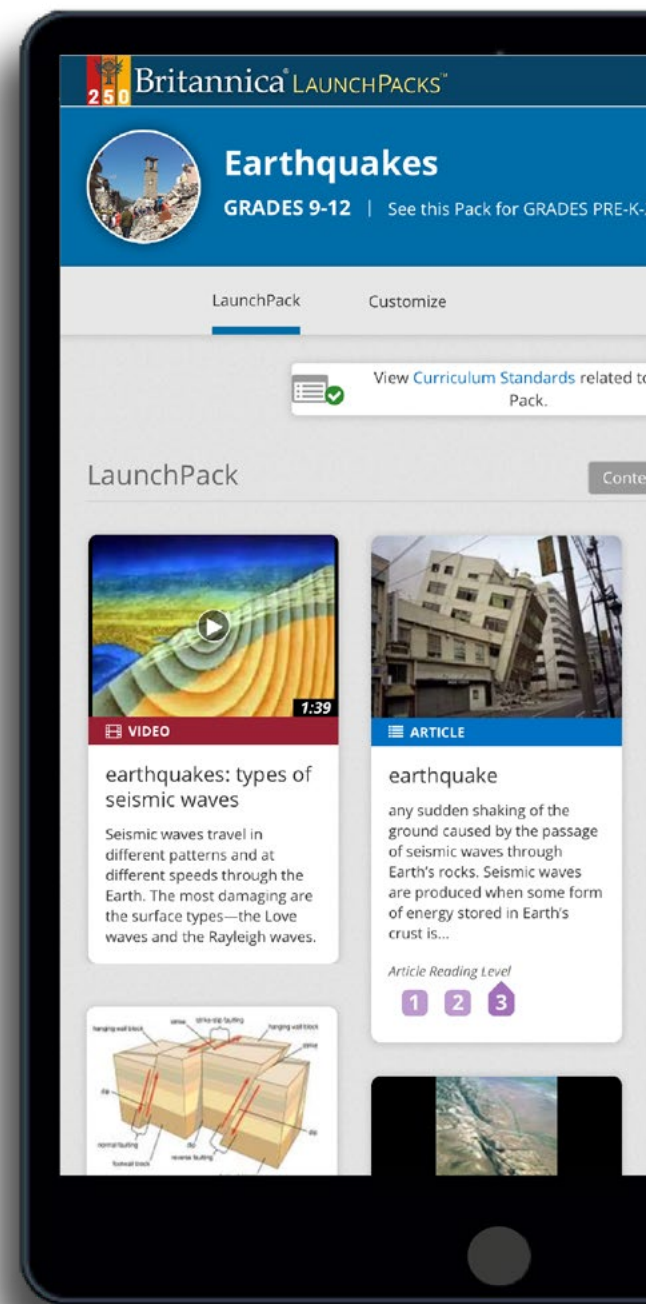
250 Britannica® LAUNCHPACKS™

Earthquakes

GRADES 9-12 | See this Pack for GRADES PRE-K-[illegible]

LaunchPack Customize

View Curriculum Standards related t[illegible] Pack.

LaunchPack

Conte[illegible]

1:39

VIDEO

earthquakes: types of seismic waves

Seismic waves travel in different patterns and at different speeds through the Earth. The most damaging are the surface types—the Love waves and the Rayleigh waves.

ARTICLE

earthquake

any sudden shaking of the ground caused by the passage of seismic waves through Earth's rocks. Seismic waves are produced when some form of energy stored in Earth's crust is...

Article Reading Level

1 2 3

hanging wall block
strike-slip faulting
hanging wall block
dip
normal faulting
reverse faulting
footwall block
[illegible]